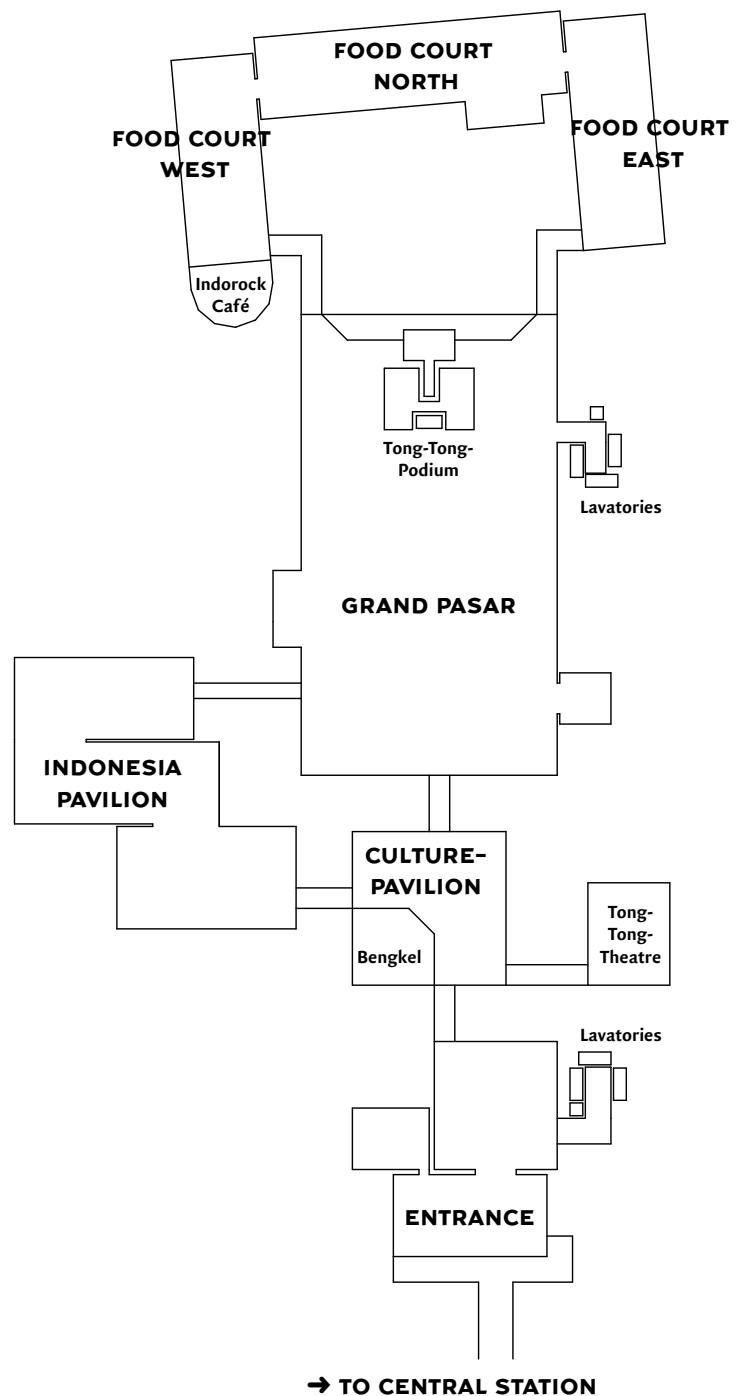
FOOD COURT NORTH

FOOD COURT WEST

FOOD COURT EAST

Indorock Café

Tong-Tong-Podium

Lavatories

GRAND PASAR

INDONESIA PAVILION

CULTURE-PAVILION

Bengkel

Tong-Tong-Theatre

Lavatories

ENTRANCE

➜ TO CENTRAL STATION